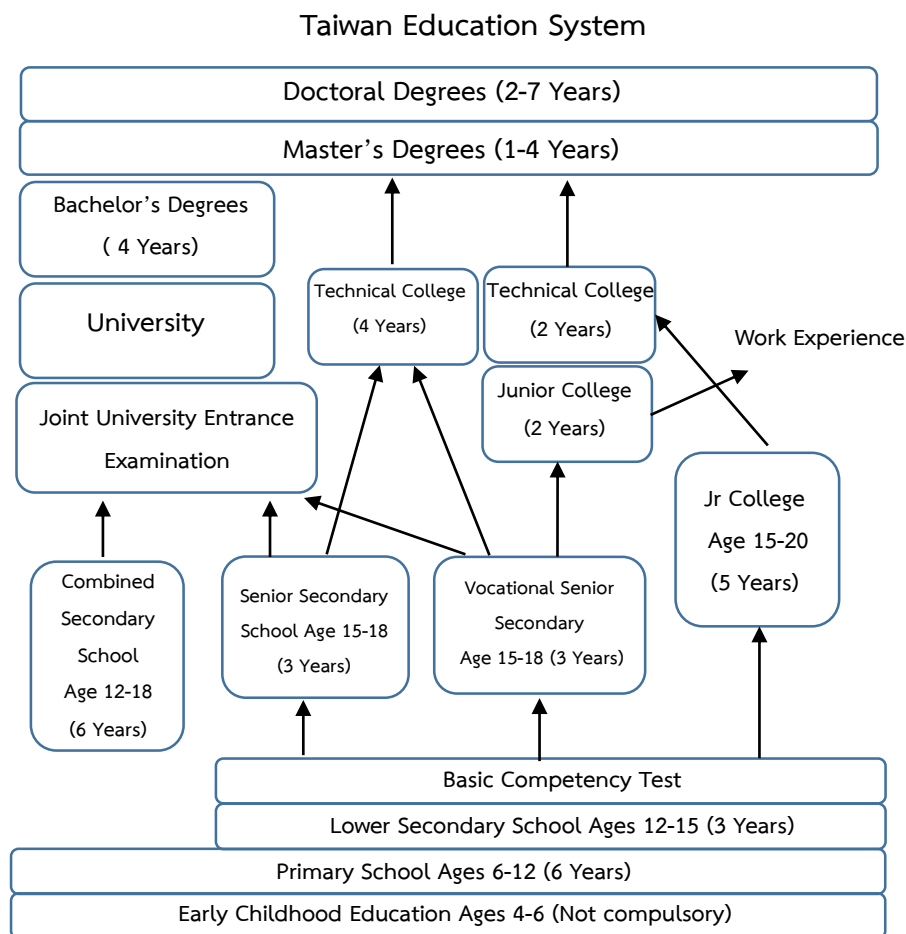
Taiwan Education System

Doctoral Degrees (2-7 Years)

Master’s Degrees (1-4 Years)

Bachelor’s Degrees ( 4 Years)

University

Technical College (4 Years)

Technical College (2 Years)

Work Experience

Junior College (2 Years)

Joint University Entrance Examination

Jr College Age 15-20 (5 Years)

Combined Secondary School Age 12-18 (6 Years)

Senior Secondary School Age 15-18 (3 Years)

Vocational Senior Secondary Age 15-18 (3 Years)

Basic Competency Test

Lower Secondary School Ages 12-15 (3 Years)

Primary School Ages 6-12 (6 Years)

Early Childhood Education Ages 4-6 (Not compulsory)